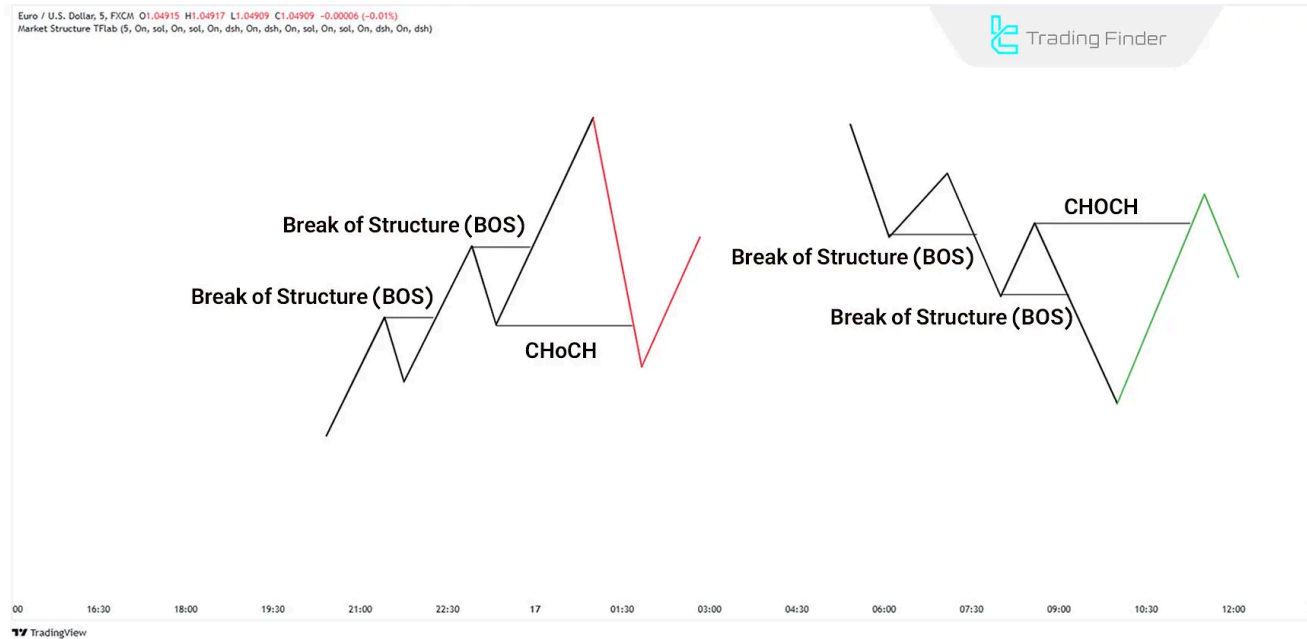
Euro / U.S. Dollar, 5, FXCM O1.04915 H1.04917 L1.04909 C1.04909 −0.00006 (−0.01%)
Market Structure TFlab (5, On, sol, On, sol, On, dsh, On, dsh, On, sol, On, sol, On, dsh, On, dsh)

Trading Finder

Break of Structure (BOS)

Break of Structure (BOS)

CHoCH

CHOCH

Break of Structure (BOS)

Break of Structure (BOS)

00 16:30 18:00 19:30 21:00 22:30 17 01:30 03:00 04:30 06:00 07:30 09:00 10:30 12:00

TradingView